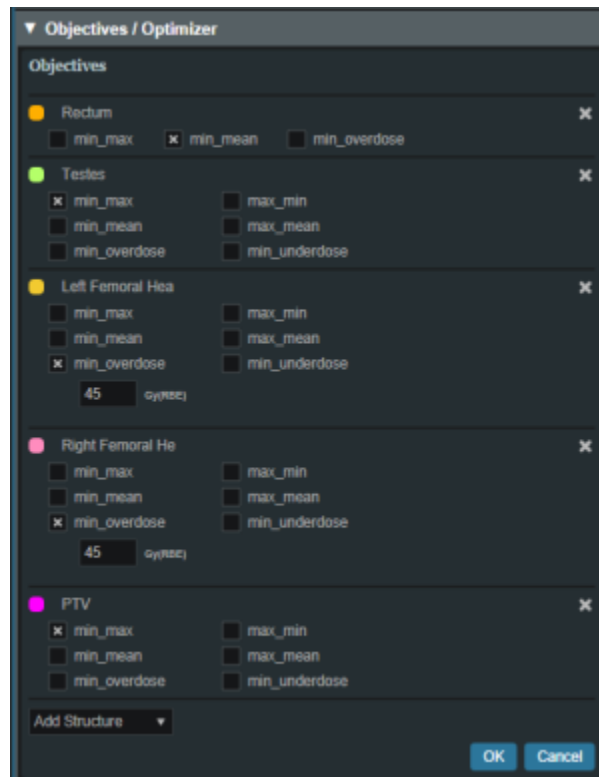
▼ Objectives / Optimizer

Objectives

Rectum
min_max
min_mean
min_overdose

Testes
min_max
max_min
min_mean
max_mean
min_overdose
min_underdose

Left Femoral Hea
min_max
max_min
min_mean
max_mean
min_overdose
min_underdose
45 Gy(RBE)

Right Femoral He
min_max
max_min
min_mean
max_mean
min_overdose
min_underdose
45 Gy(RBE)

PTV
min_max
max_min
min_mean
max_mean
min_overdose
min_underdose

Add Structure ▾

OK Cancel